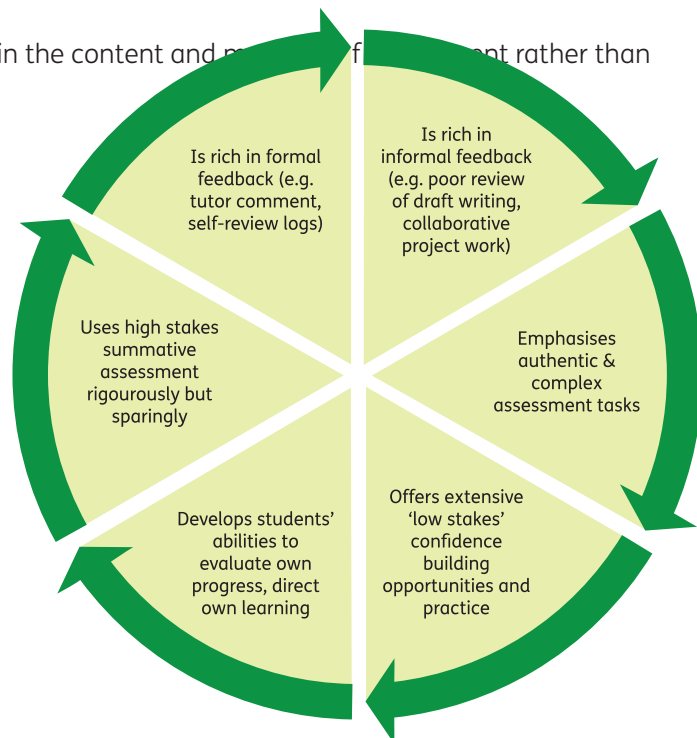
in the content and m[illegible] f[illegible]nt rather than

Is rich in formal feedback (e.g. tutor comment, self-review logs)

Is rich in informal feedback (e.g. poor review of draft writing, collaborative project work)

Emphasises authentic & complex assessment tasks

Offers extensive 'low stakes' confidence building opportunities and practice

Develops students' abilities to evaluate own progress, direct own learning

Uses high stakes summative assessment rigourously but sparingly